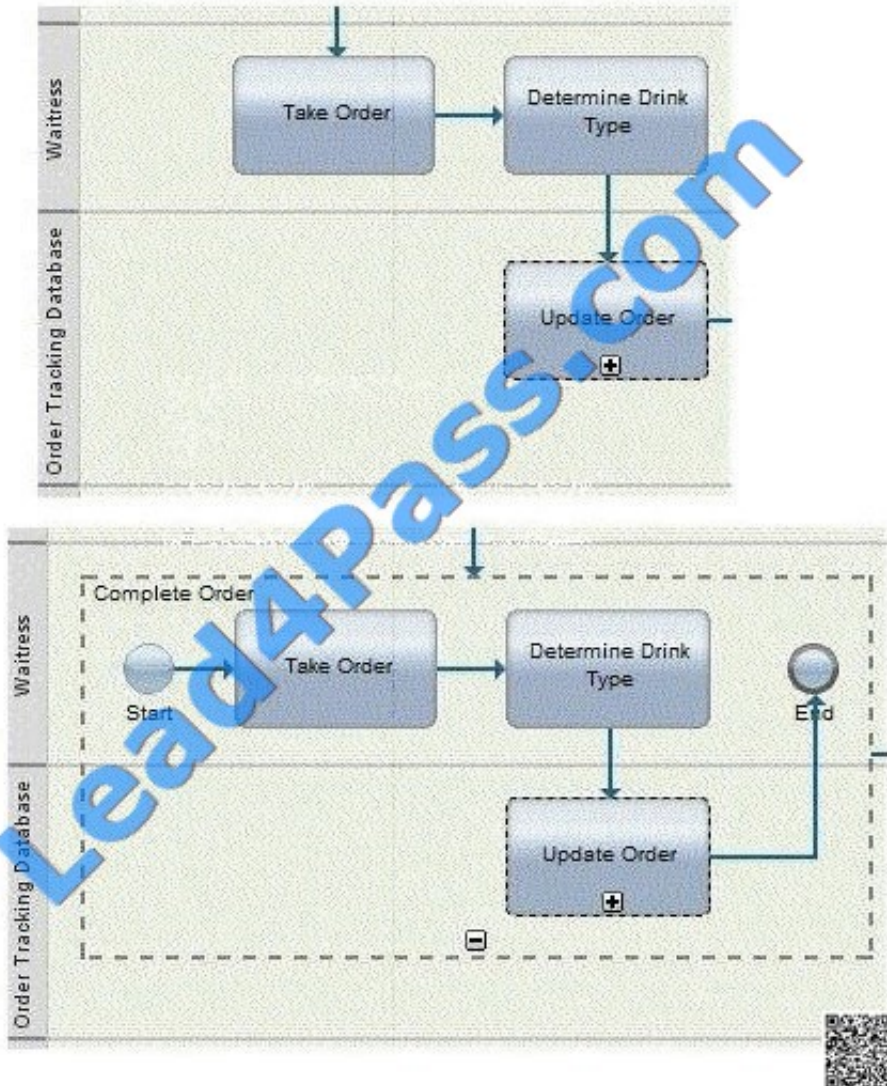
Waitress

Order Tracking Database

Take Order

Determine Drink Type

Update Order

Lead4Pass.com

Waitress

Order Tracking Database

Complete Order

Start

Take Order

Determine Drink Type

End

Update Order